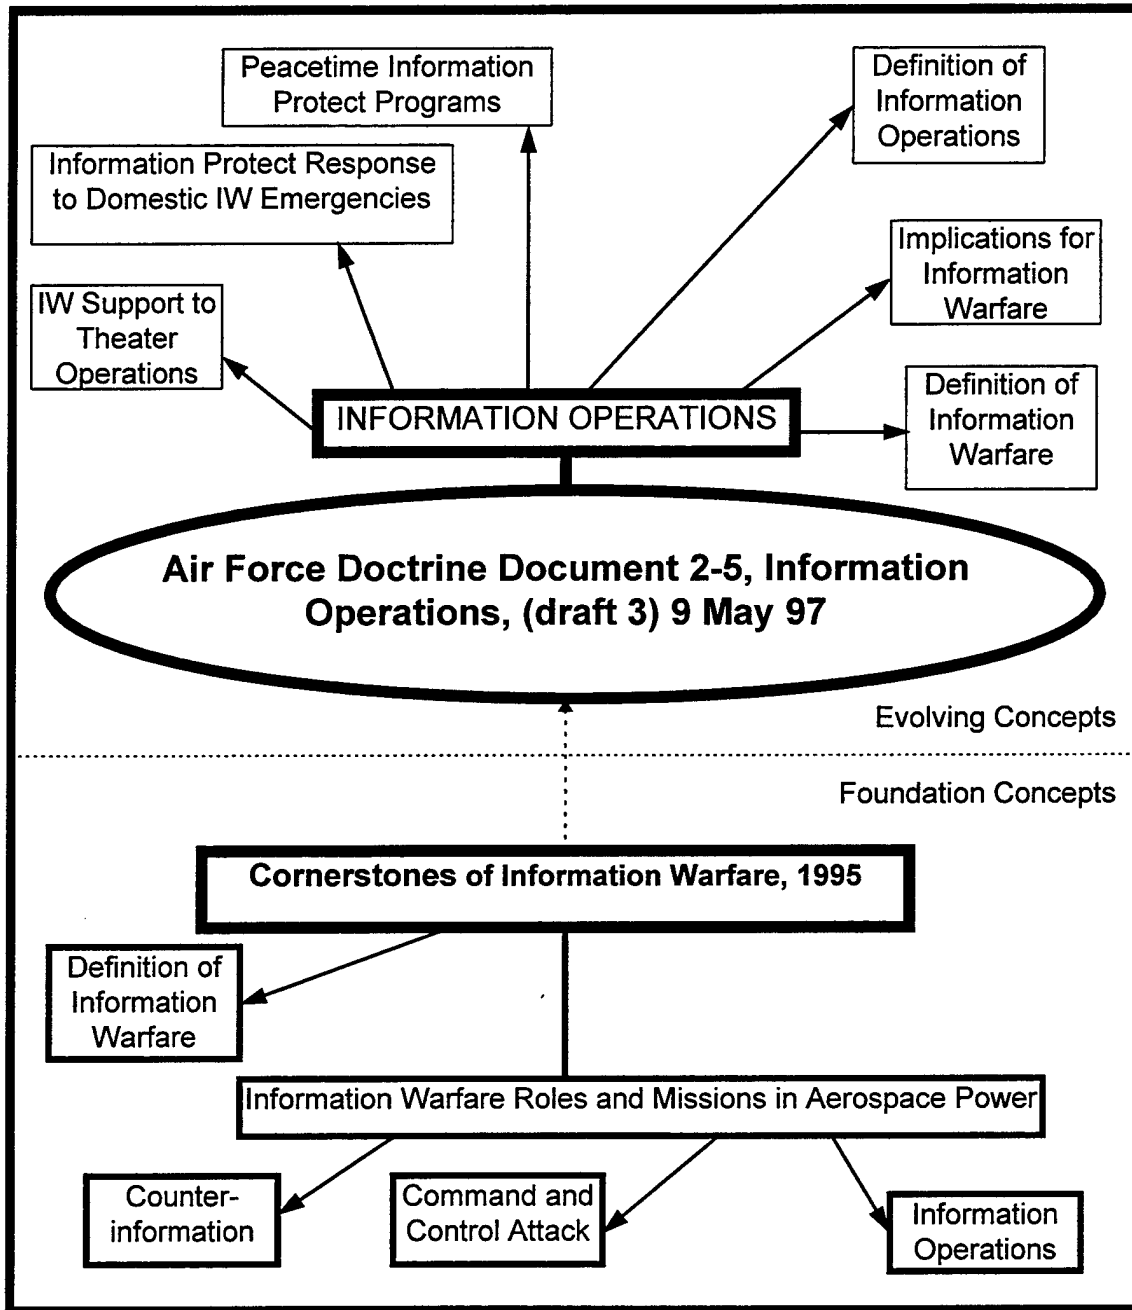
Peacetime Information Protect Programs

Definition of Information Operations

Information Protect Response to Domestic IW Emergencies

Implications for Information Warfare

IW Support to Theater Operations

INFORMATION OPERATIONS

Definition of Information Warfare

Air Force Doctrine Document 2-5, Information Operations, (draft 3) 9 May 97

Evolving Concepts

Foundation Concepts

Cornerstones of Information Warfare, 1995

Definition of Information Warfare

Information Warfare Roles and Missions in Aerospace Power

Counter-information

Command and Control Attack

Information Operations